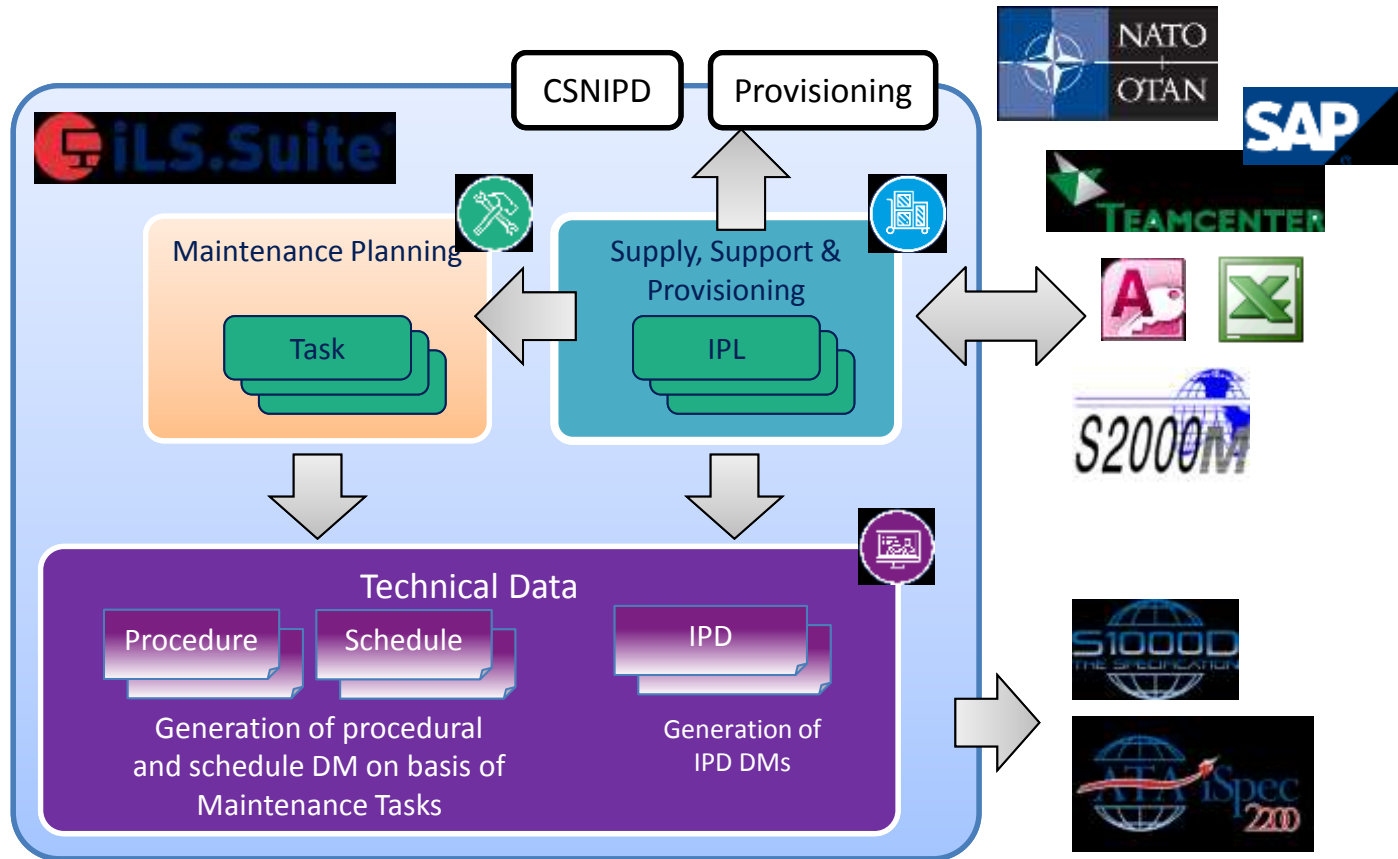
CSNIPD

Provisioning

NATO OTAN

SAP

iLS.Suite

TEAMCENTER

Maintenance Planning

Task

Supply, Support & Provisioning

IPL

S2000M

Technical Data

Procedure

Schedule

IPD

Generation of procedural and schedule DM on basis of Maintenance Tasks

Generation of IPD DMs

S1000D THE SPECIFICATION

ATA iSpec 2200